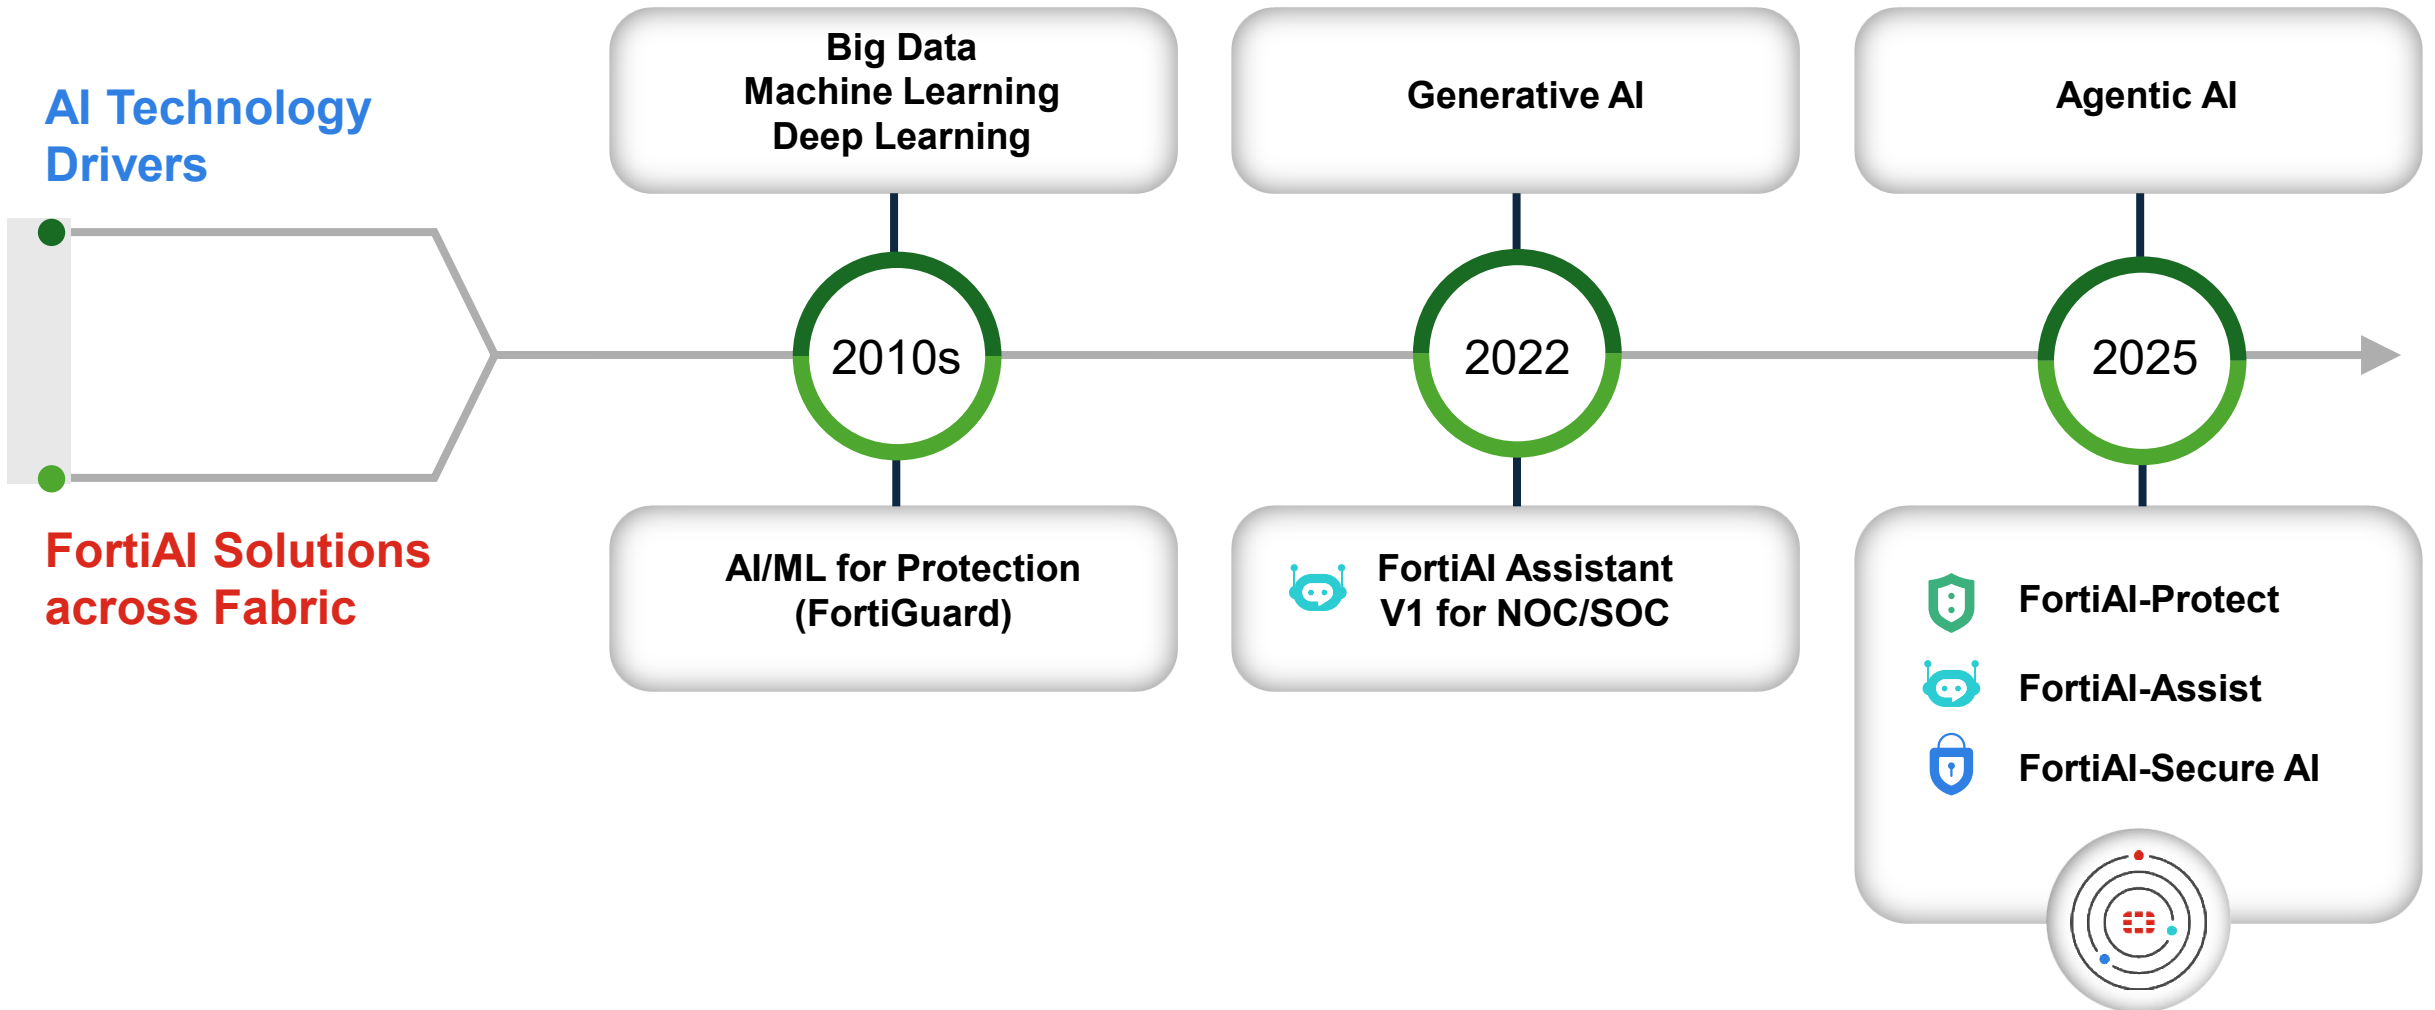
AI Technology Drivers

FortiAI Solutions across Fabric

Big Data
Machine Learning
Deep Learning

2010s

AI/ML for Protection (FortiGuard)

Generative AI

2022

FortiAI Assistant V1 for NOC/SOC

Agentic AI

2025

FortiAI-Protect

FortiAI-Assist

FortiAI-Secure AI